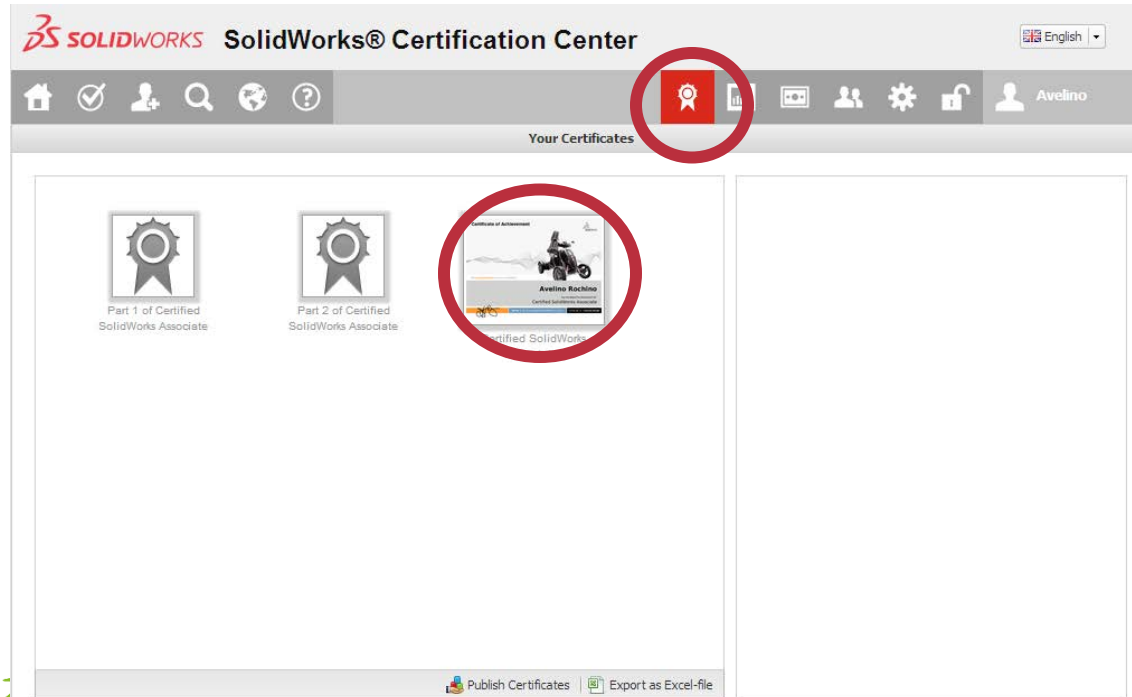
SOLIDWORKS SolidWorks® Certification Center

English

Avelino

Your Certificates

Part 1 of Certified SolidWorks Associate

Part 2 of Certified SolidWorks Associate

Certificate of Achievement

Avelino Rochino

Certified SolidWorks Associate

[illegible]rtified SolidWorks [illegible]

Publish Certificates

Export as Excel-file